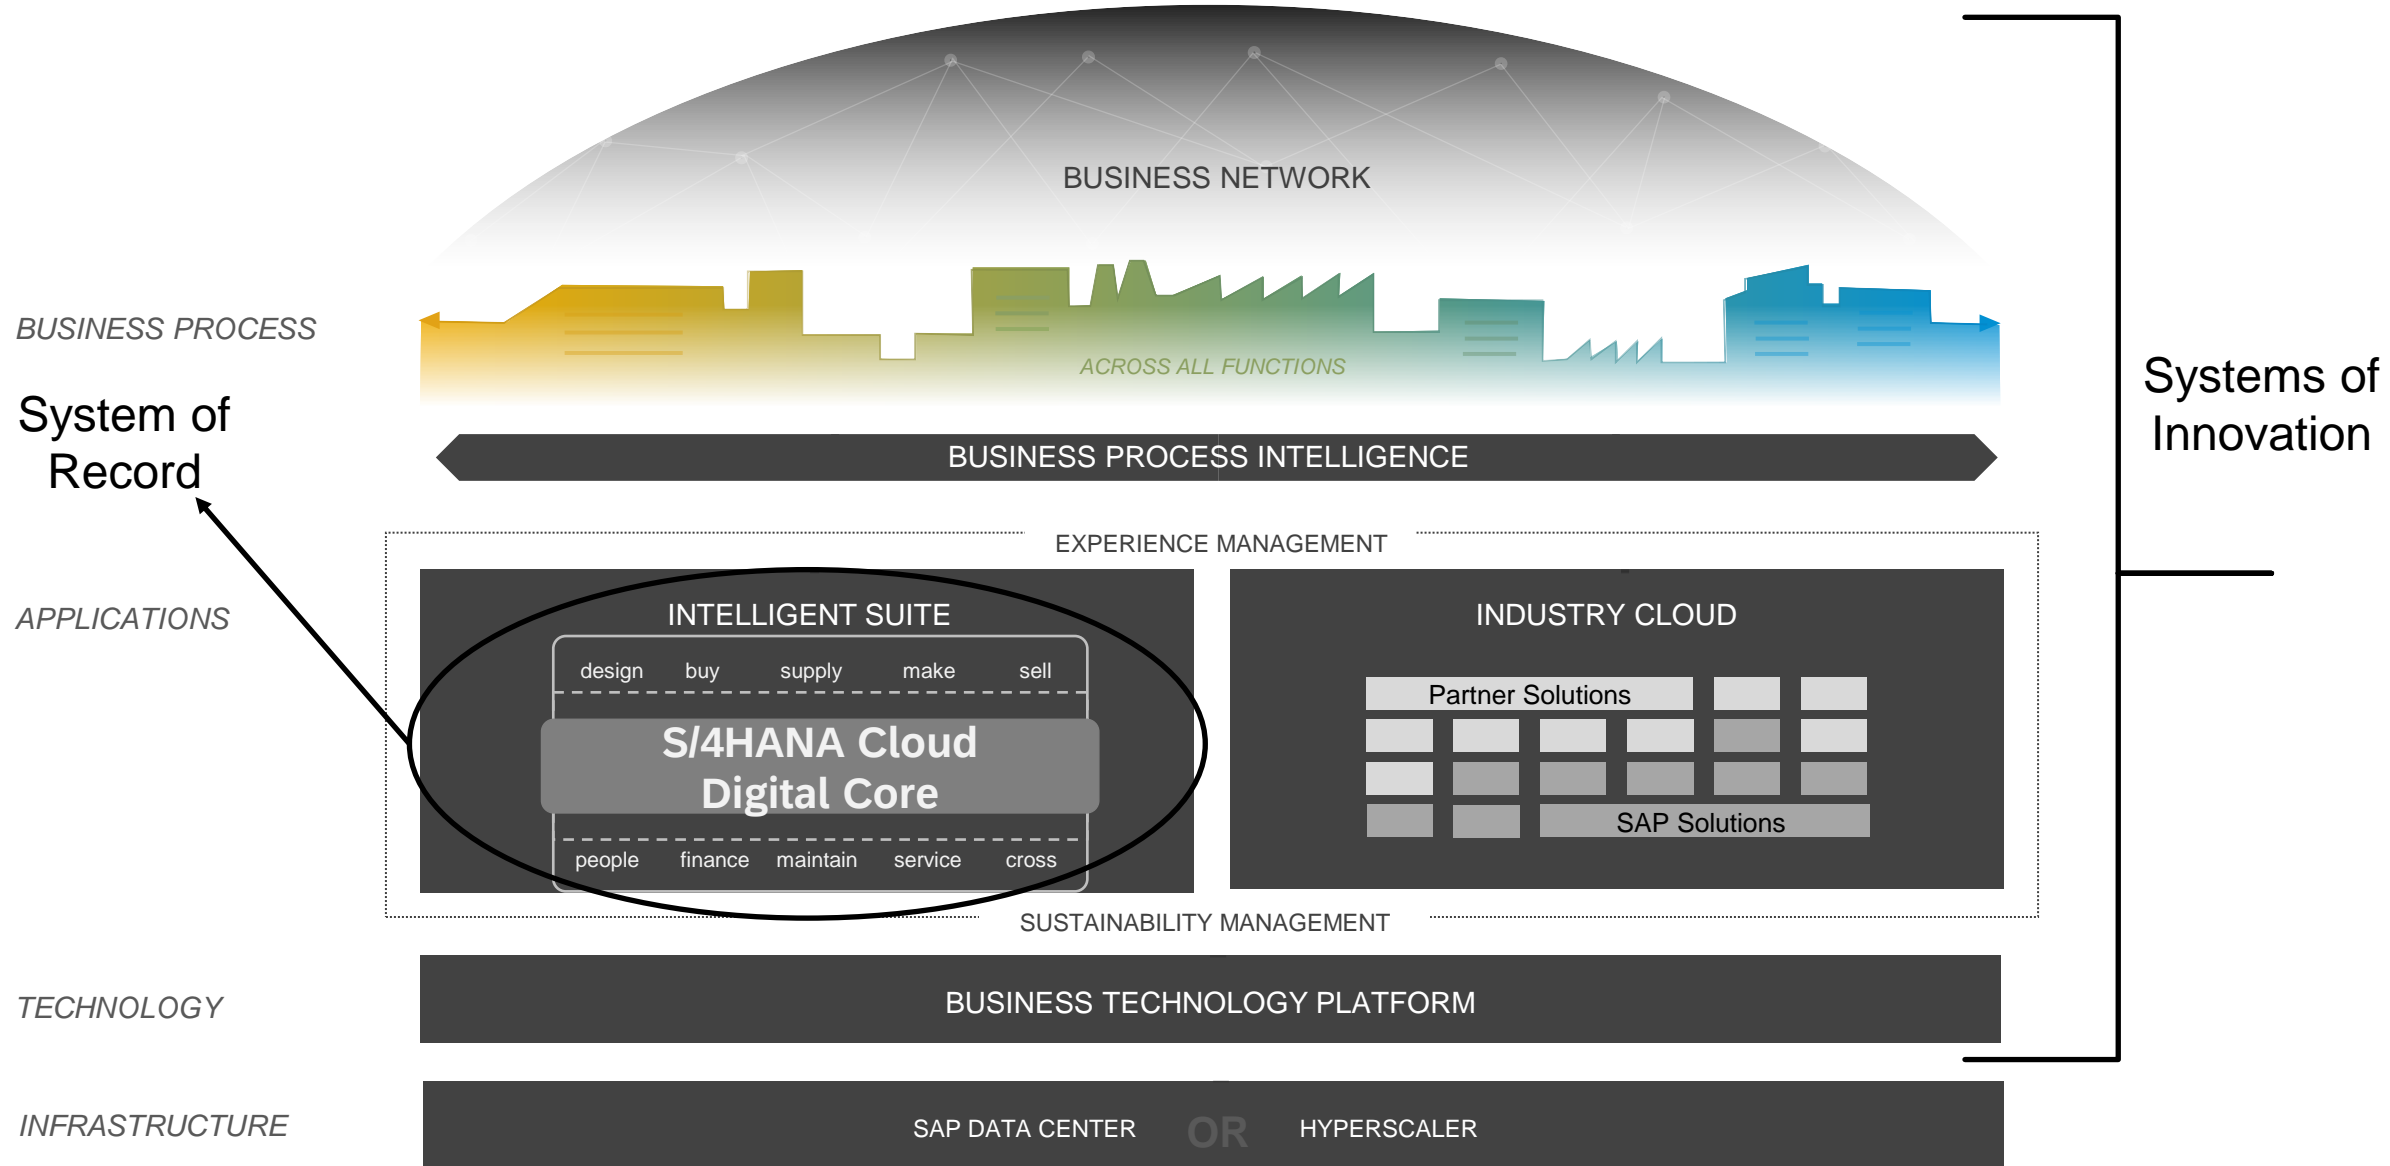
BUSINESS NETWORK

BUSINESS PROCESS

ACROSS ALL FUNCTIONS

Systems of Innovation

System of Record

BUSINESS PROCESS INTELLIGENCE

EXPERIENCE MANAGEMENT

APPLICATIONS

INTELLIGENT SUITE

design buy supply make sell

S/4HANA Cloud Digital Core

people finance maintain service cross

INDUSTRY CLOUD

Partner Solutions

SAP Solutions

SUSTAINABILITY MANAGEMENT

TECHNOLOGY

BUSINESS TECHNOLOGY PLATFORM

INFRASTRUCTURE

SAP DATA CENTER OR HYPERSCALER